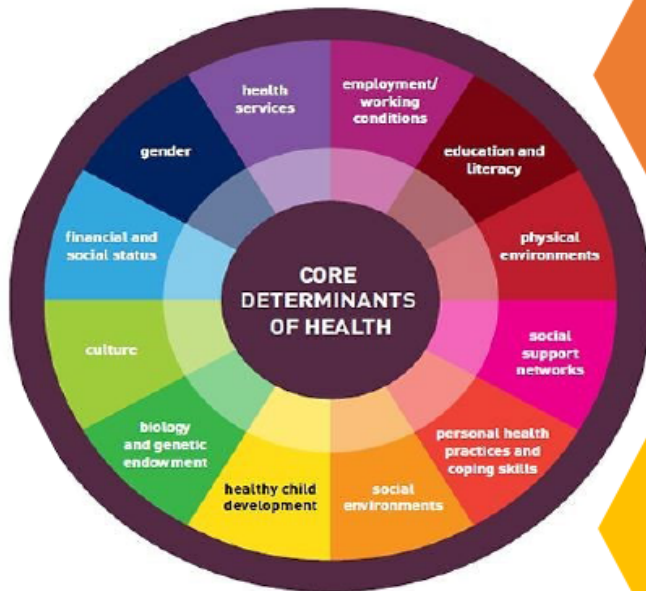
CORE DETERMINANTS OF HEALTH

health services

employment/ working conditions

education and literacy

physical environments

social support networks

personal health practices and coping skills

social environments

healthy child development

biology and genetic endowment

culture

financial and social status

gender